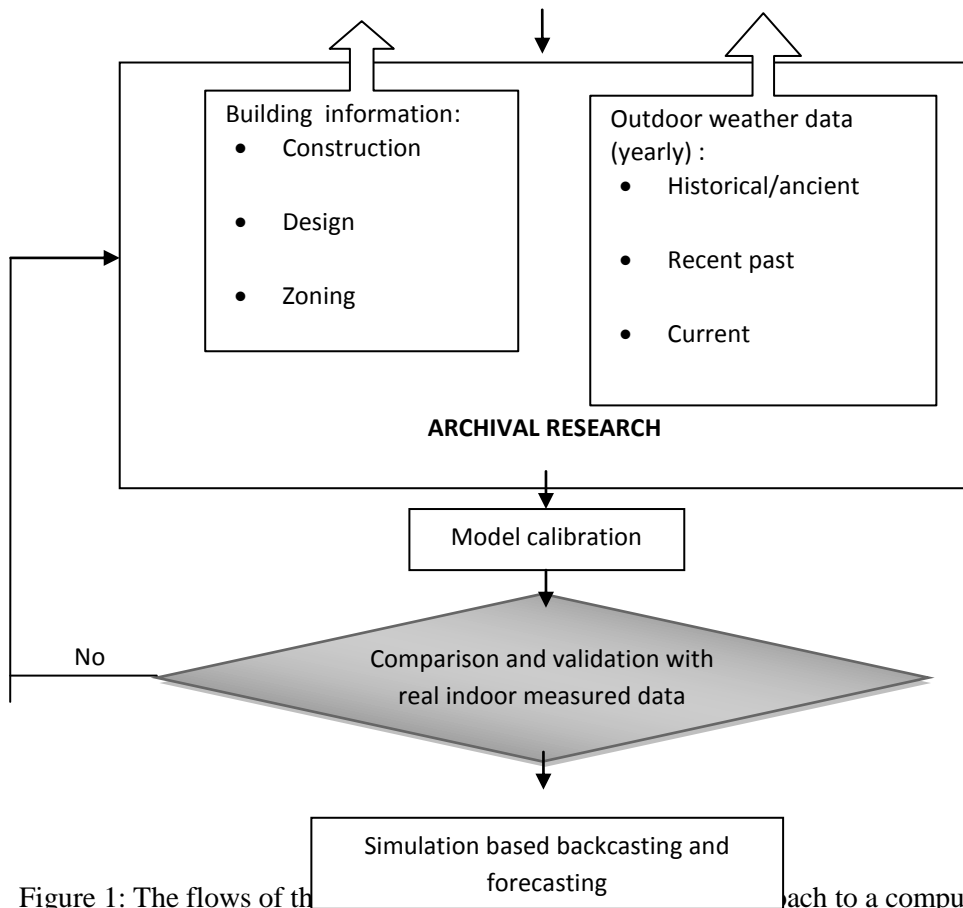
Building information:
- Construction
- Design
- Zoning

Outdoor weather data (yearly) :
- Historical/ancient
- Recent past
- Current

ARCHIVAL RESEARCH

Model calibration

No

Comparison and validation with real indoor measured data

Simulation based backcasting and forecasting

Figure 1: The flows of th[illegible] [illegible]ach to a compu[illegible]